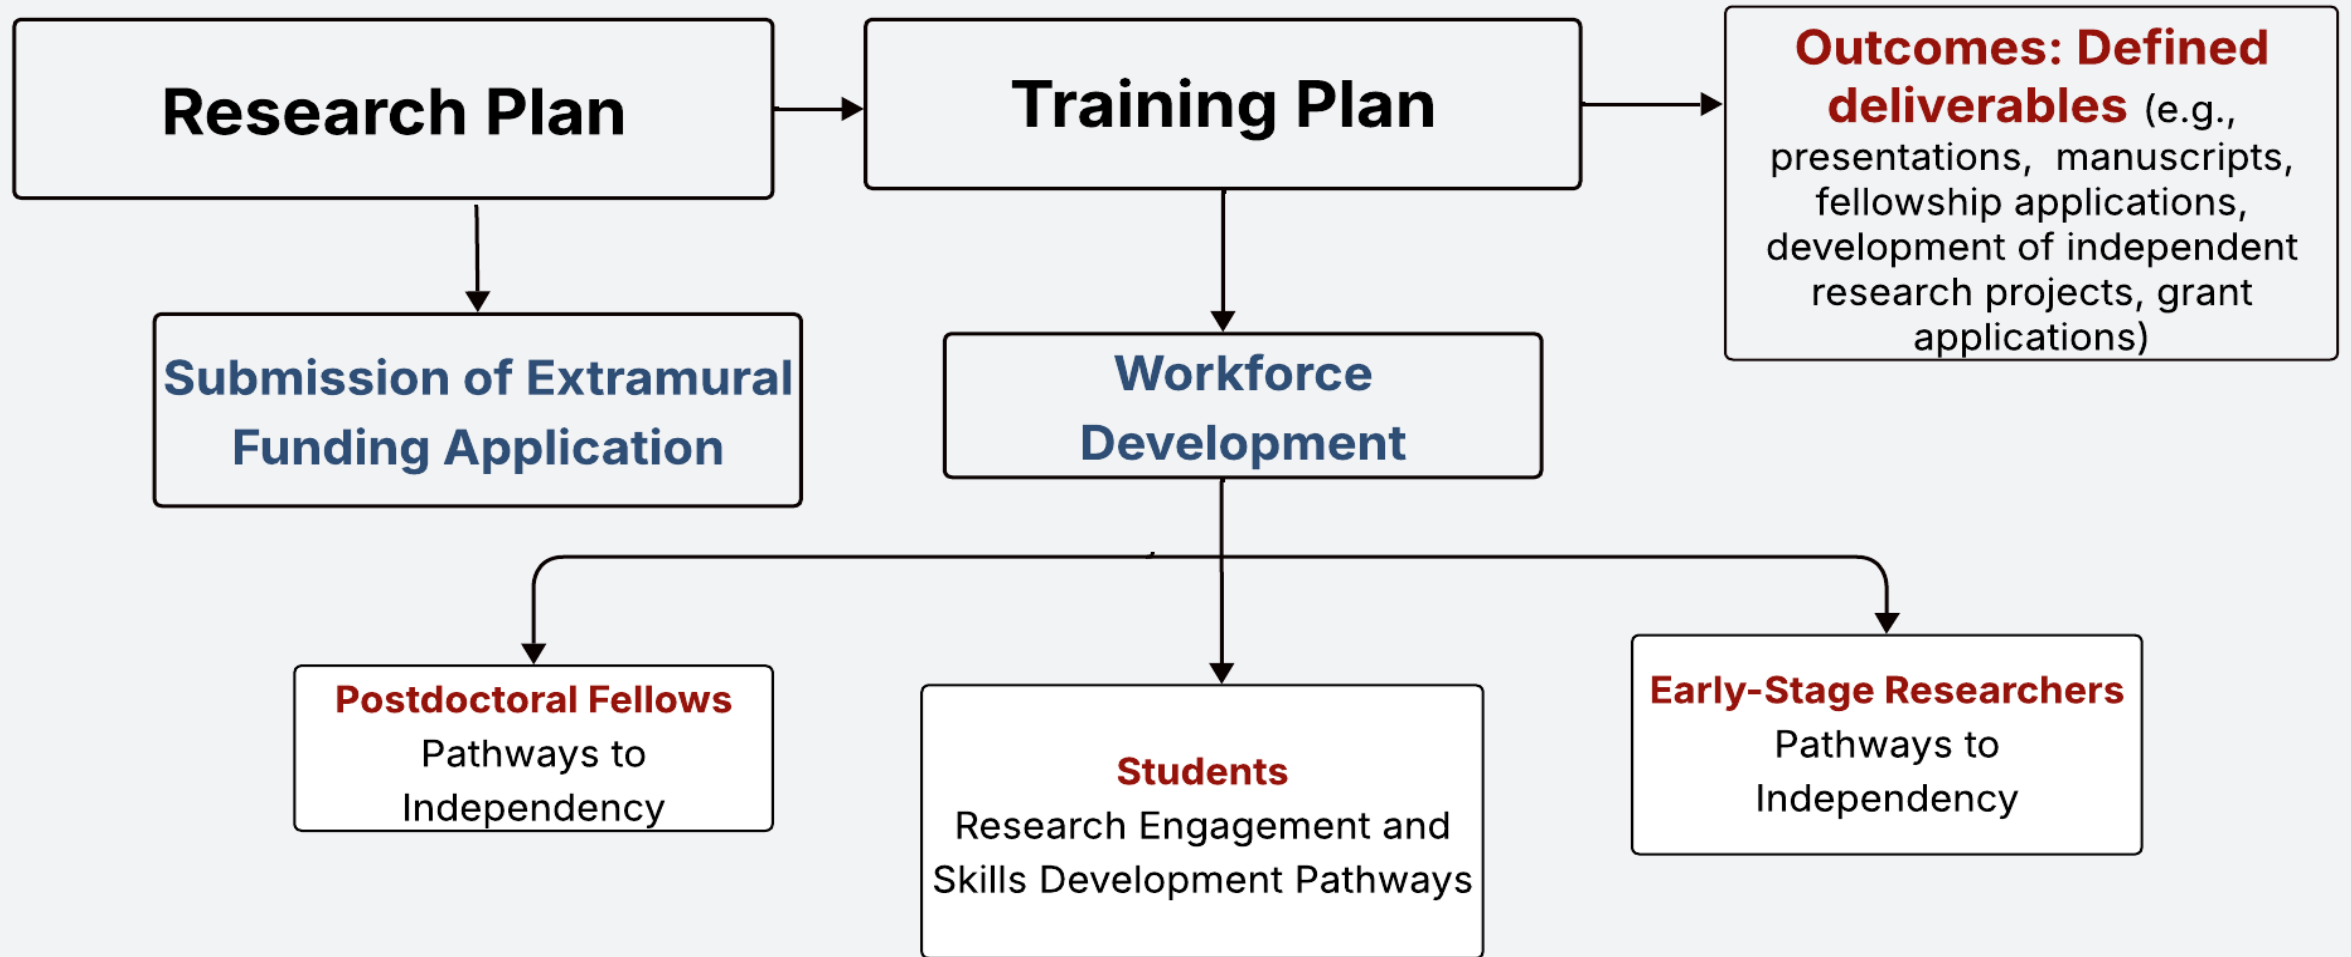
Research Plan

Training Plan

Outcomes: Defined deliverables (e.g., presentations, manuscripts, fellowship applications, development of independent research projects, grant applications)

Submission of Extramural Funding Application

Workforce Development

Postdoctoral Fellows
Pathways to Independency

Students
Research Engagement and Skills Development Pathways

Early-Stage Researchers
Pathways to Independency